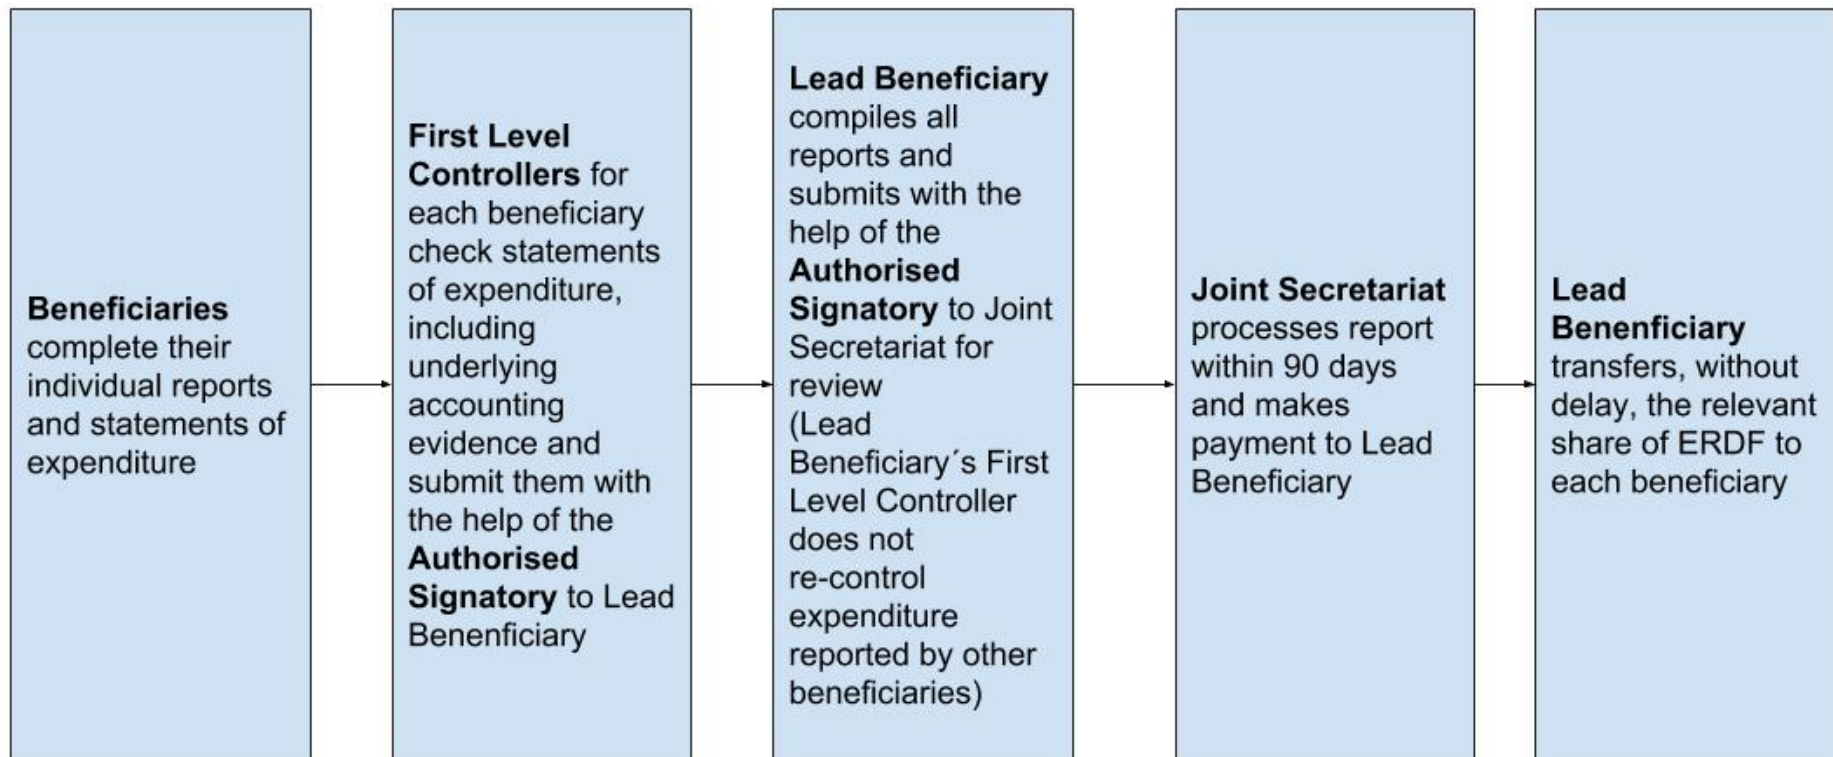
Beneficiaries complete their individual reports and statements of expenditure

First Level Controllers for each beneficiary check statements of expenditure, including underlying accounting evidence and submit them with the help of the Authorised Signatory to Lead Benenficiary

Lead Beneficiary compiles all reports and submits with the help of the Authorised Signatory to Joint Secretariat for review (Lead Beneficiary´s First Level Controller does not re-control expenditure reported by other beneficiaries)

Joint Secretariat processes report within 90 days and makes payment to Lead Beneficiary

Lead Benenficiary transfers, without delay, the relevant share of ERDF to each beneficiary